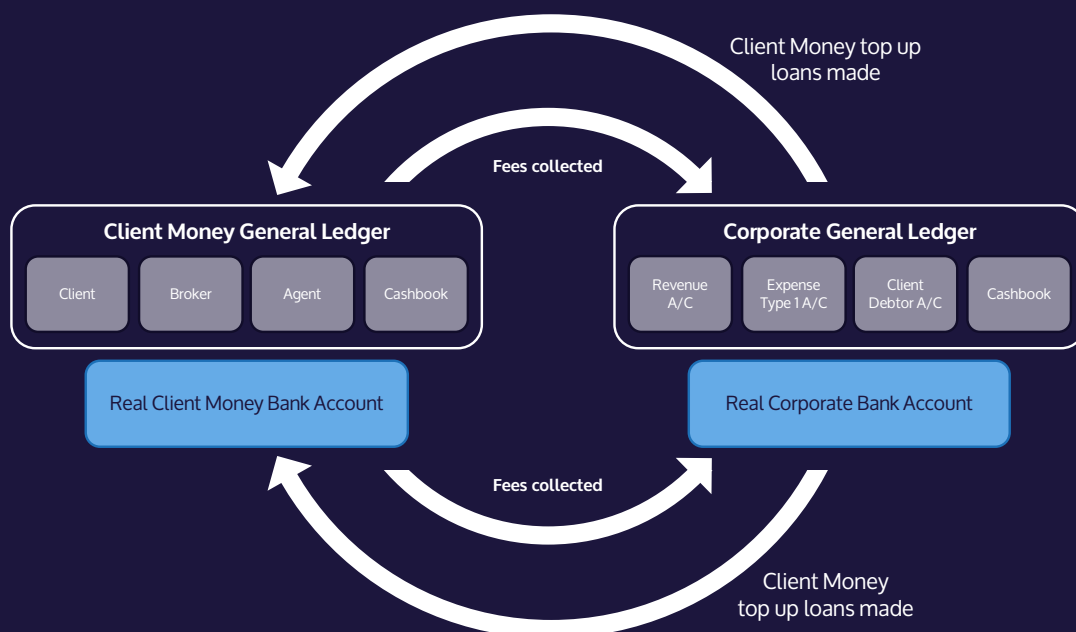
Client Money top up loans made

Fees collected

Client Money General Ledger

Client

Broker

Agent

Cashbook

Corporate General Ledger

Revenue A/C

Expense Type 1 A/C

Client Debtor A/C

Cashbook

Real Client Money Bank Account

Real Corporate Bank Account

Fees collected

Client Money top up loans made